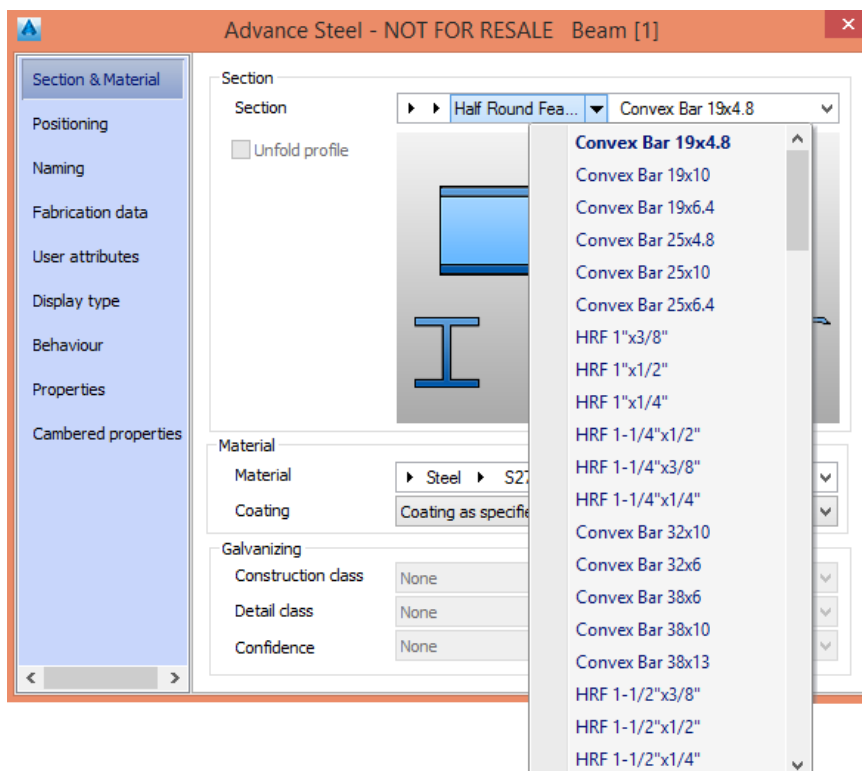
Advance Steel - NOT FOR RESALE Beam [1]

Section & Material
Positioning
Naming
Fabrication data
User attributes
Display type
Behaviour
Properties
Cambered properties

Section
Section
Half Round Fea...
Convex Bar 19x4.8
Unfold profile

Convex Bar 19x4.8
Convex Bar 19x10
Convex Bar 19x6.4
Convex Bar 25x4.8
Convex Bar 25x10
Convex Bar 25x6.4
HRF 1"x3/8"
HRF 1"x1/2"
HRF 1"x1/4"
HRF 1-1/4"x1/2"
HRF 1-1/4"x3/8"
HRF 1-1/4"x1/4"
Convex Bar 32x10
Convex Bar 32x6
Convex Bar 38x6
Convex Bar 38x10
Convex Bar 38x13
HRF 1-1/2"x3/8"
HRF 1-1/2"x1/2"
HRF 1-1/2"x1/4"

Material
Material
Steel
S27
Coating
Coating as specifie

Galvanizing
Construction class
None
Detail class
None
Confidence
None